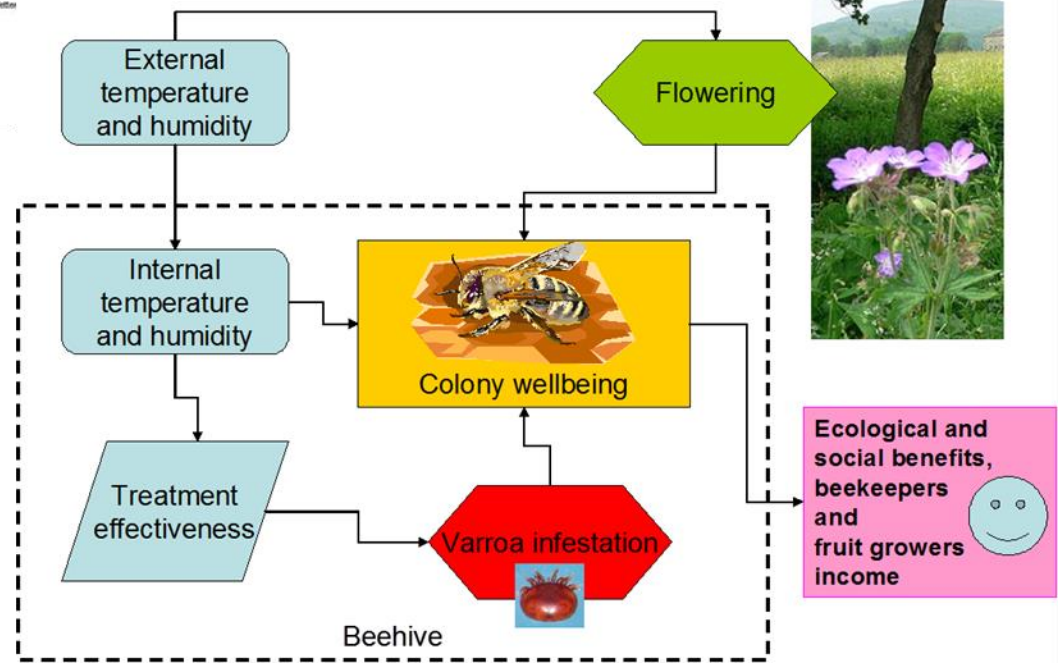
External temperature and humidity

Flowering

Internal temperature and humidity

Colony wellbeing

Treatment effectiveness

Varroa infestation

Beehive

Ecological and social benefits, beekeepers and fruit growers income